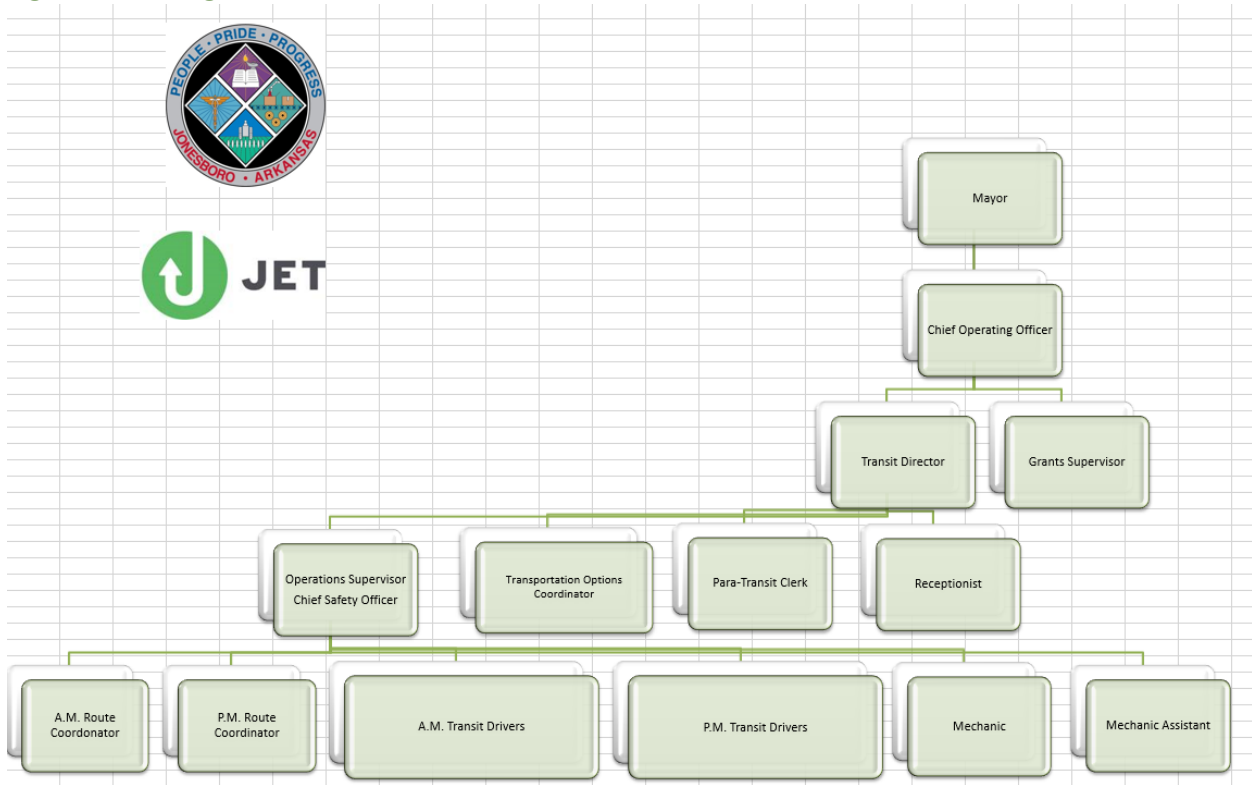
PEOPLE · PRIDE · PROGRESS
JONESBORO · ARKANSAS

JET

Mayor

Chief Operating Officer

Transit Director

Grants Supervisor

Operations Supervisor
Chief Safety Officer

Transportation Options Coordinator

Para-Transit Clerk

Receptionist

A.M. Route Coordonator

P.M. Route Coordinator

A.M. Transit Drivers

P.M. Transit Drivers

Mechanic

Mechanic Assistant